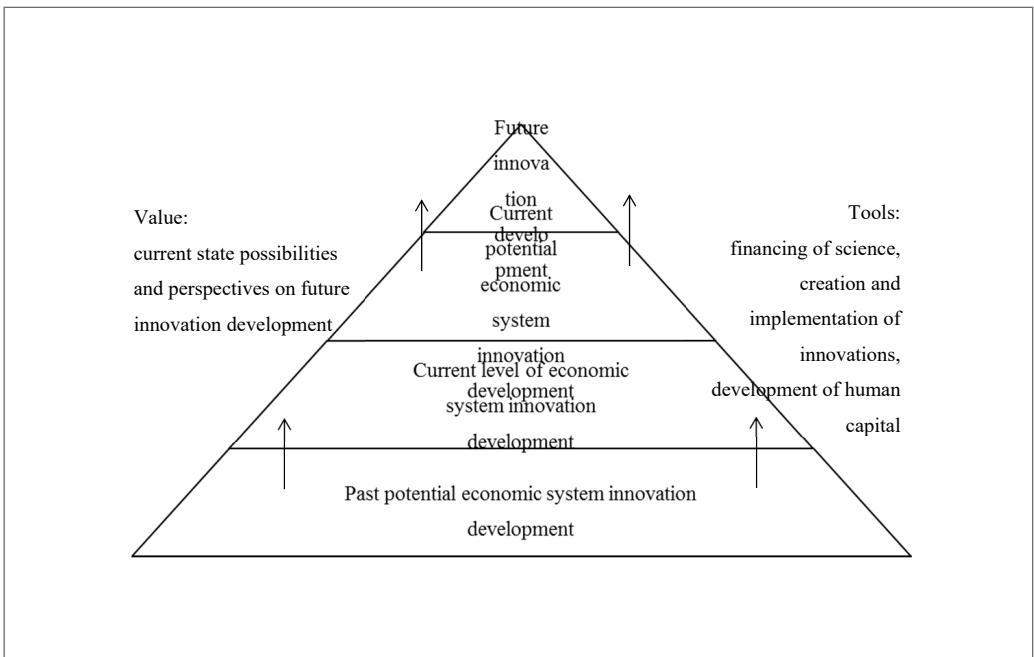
Future innova tion develo pment

Value:
current state possibilities and perspectives on future innovation development

Current potential economic system innovation development

Tools:
financing of science, creation and implementation of innovations, development of human capital

Current level of economic system innovation development

Past potential economic system innovation development